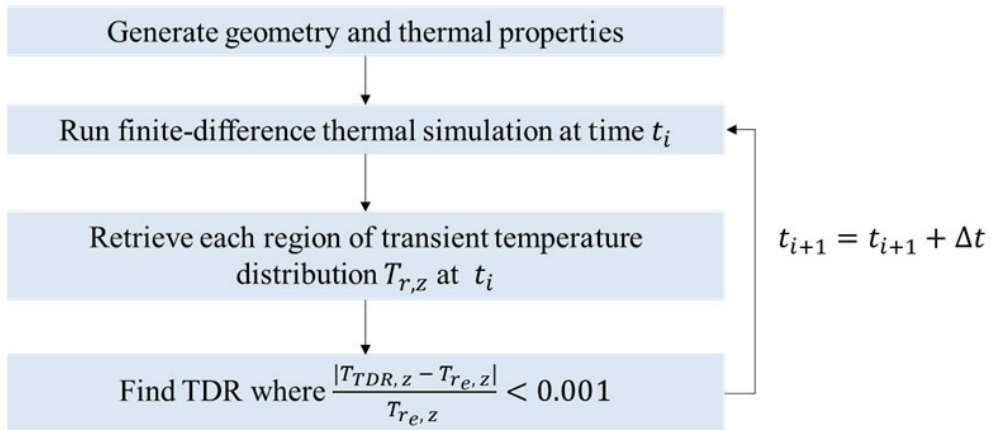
Generate geometry and thermal properties

Run finite-difference thermal simulation at time $t_i$

Retrieve each region of transient temperature distribution $T_{r,Z}$ at $t_i$

Find TDR where $\frac{|T_{TDR,z} - T_{r_e,z}|}{T_{r_e,z}} < 0.001$

$t_{i+1} = t_{i+1} + \Delta t$